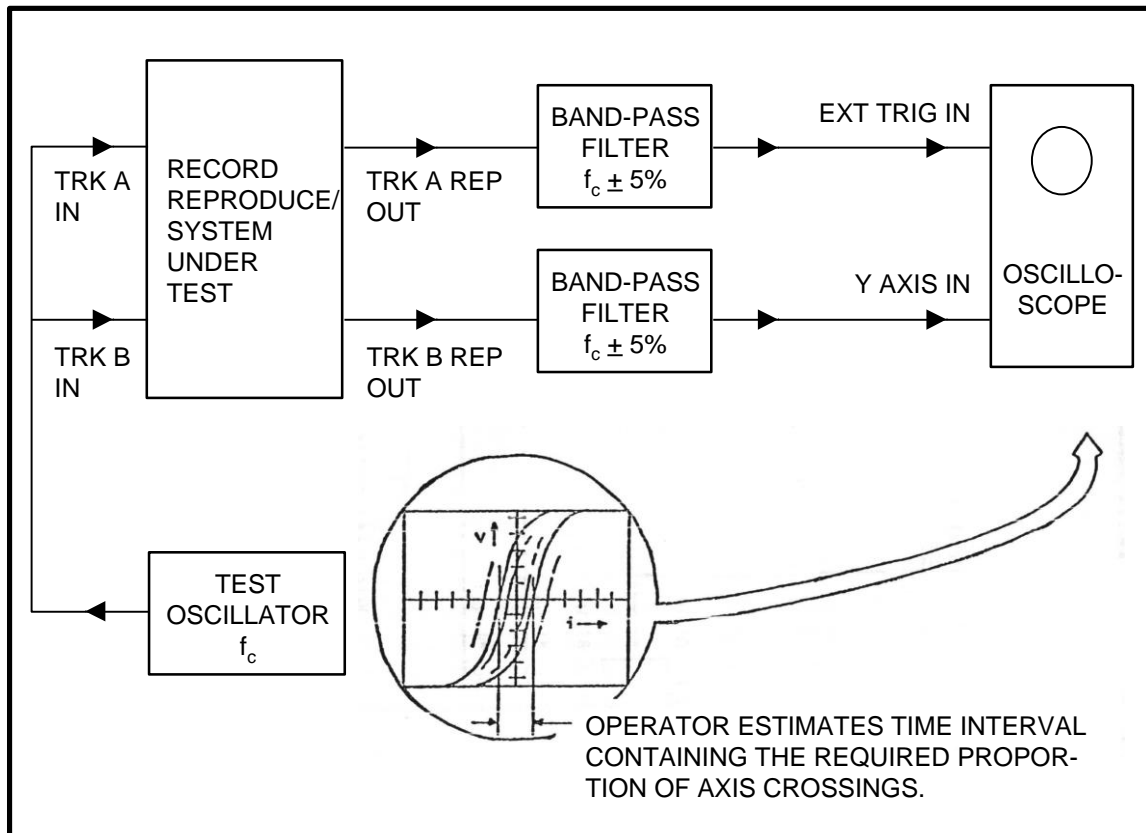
TRK A IN

RECORD REPRODUCE/ SYSTEM UNDER TEST

TRK A REP OUT

BAND-PASS FILTER $f_c \pm 5\%$

EXT TRIG IN

OSCILLOSCOPE

TRK B IN

TRK B REP OUT

BAND-PASS FILTER $f_c \pm 5\%$

Y AXIS IN

TEST OSCILLATOR $f_c$

v

i

OPERATOR ESTIMATES TIME INTERVAL CONTAINING THE REQUIRED PROPORTION OF AXIS CROSSINGS.